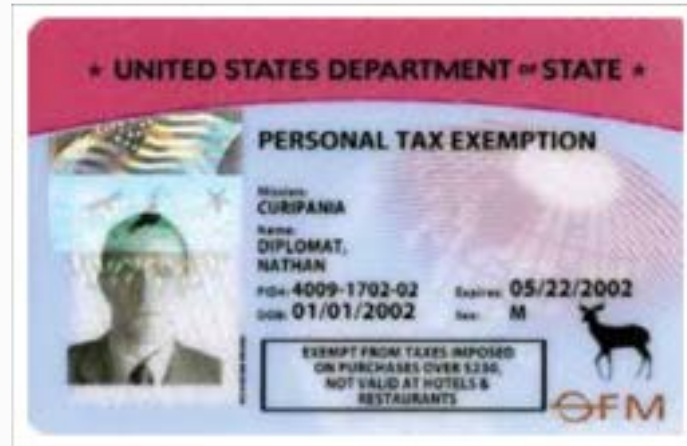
★ UNITED STATES DEPARTMENT of STATE ★

PERSONAL TAX EXEMPTION

Mission: CURIPANIA

Name: DIPLOMAT, NATHAN

PID: 4009-1702-02

DOB: 01/01/2002

Expires: 05/22/2002

Sex: M

EXEMPT FROM TAXES IMPOSED ON PURCHASES OVER $250, NOT VALID AT HOTELS & RESTAURANTS

OFM